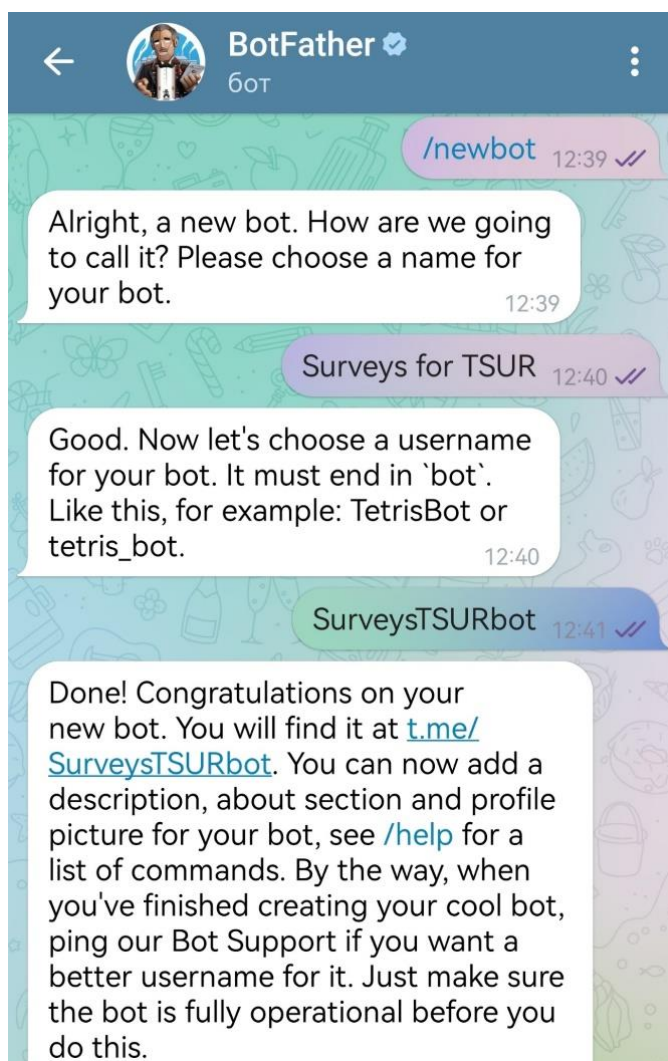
BotFather
бот

/newbot 12:39

Alright, a new bot. How are we going to call it? Please choose a name for your bot. 12:39

Surveys for TSUR 12:40

Good. Now let's choose a username for your bot. It must end in `bot`. Like this, for example: TetrisBot or tetris_bot. 12:40

SurveysTSURbot 12:41

Done! Congratulations on your new bot. You will find it at t.me/SurveysTSURbot. You can now add a description, about section and profile picture for your bot, see /help for a list of commands. By the way, when you've finished creating your cool bot, ping our Bot Support if you want a better username for it. Just make sure the bot is fully operational before you do this.